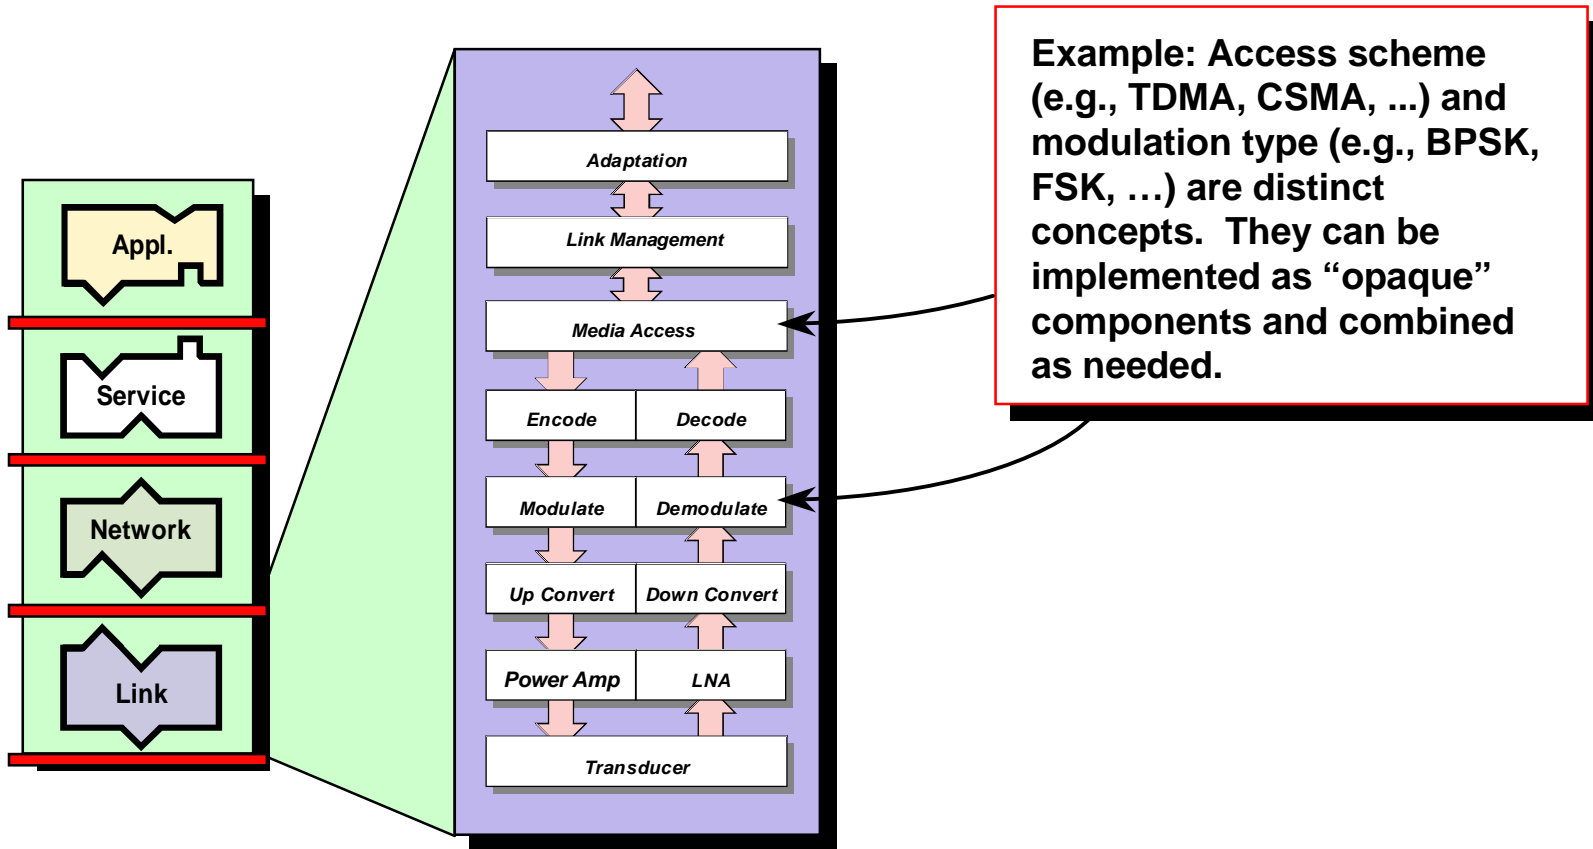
Appl.

Service

Network

Link

Adaptation

Link Management

Media Access

Encode

Decode

Modulate

Demodulate

Up Convert

Down Convert

Power Amp

LNA

Transducer

Example: Access scheme (e.g., TDMA, CSMA, ...) and modulation type (e.g., BPSK, FSK, …) are distinct concepts. They can be implemented as “opaque” components and combined as needed.